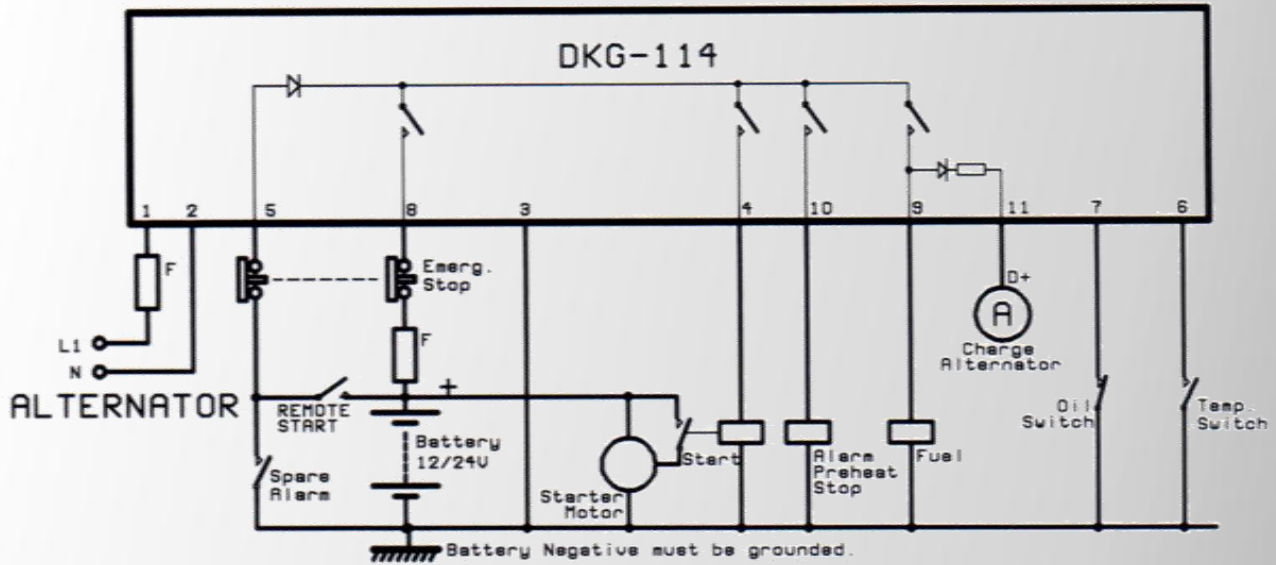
DKG-114

1 2 5 8 3 4 10 9 11 7 6

F

Emerg. Stop

F

D+

A

Charge Alternator

L1

N

ALTERNATOR

REMOTE START

+

Battery 12/24V

Spare Alarm

Starter Motor

Start

Alarm Preheat Stop

Fuel

Oil Switch

Temp. Switch

Battery Negative must be grounded.